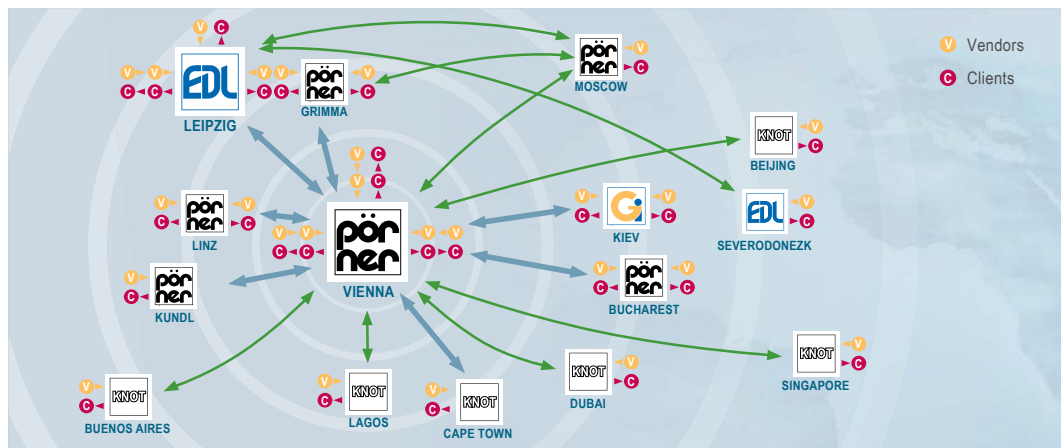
V Vendors
C Clients

EDL
LEIPZIG

pörner
GRIMMA

pörner
MOSCOW

KNOT
BEIJING

pörner
LINZ

pörner
VIENNA

G
KIEV

EDL
SEVERODONEZK

pörner
KUNDL

pörner
BUCHAREST

KNOT
SINGAPORE

KNOT
BUENOS AIRES

KNOT
LAGOS

KNOT
CAPE TOWN

KNOT
DUBAI